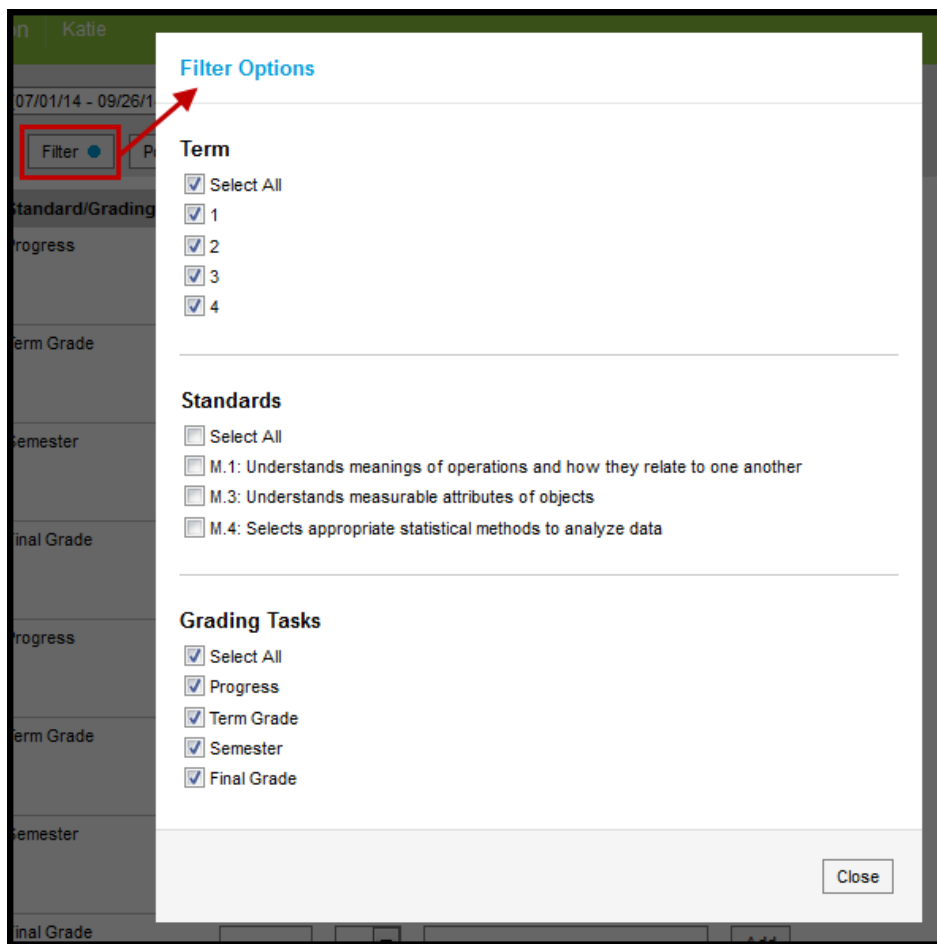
n Katie

07/01/14 - 09/26/1

Filter P

Standard/Grading

rogress

erm Grade

emester

inal Grade

rogress

erm Grade

emester

inal Grade

Add

Filter Options

Term

Select All

1

2

3

4

Standards

Select All

M.1: Understands meanings of operations and how they relate to one another

M.3: Understands measurable attributes of objects

M.4: Selects appropriate statistical methods to analyze data

Grading Tasks

Select All

Progress

Term Grade

Semester

Final Grade

Close